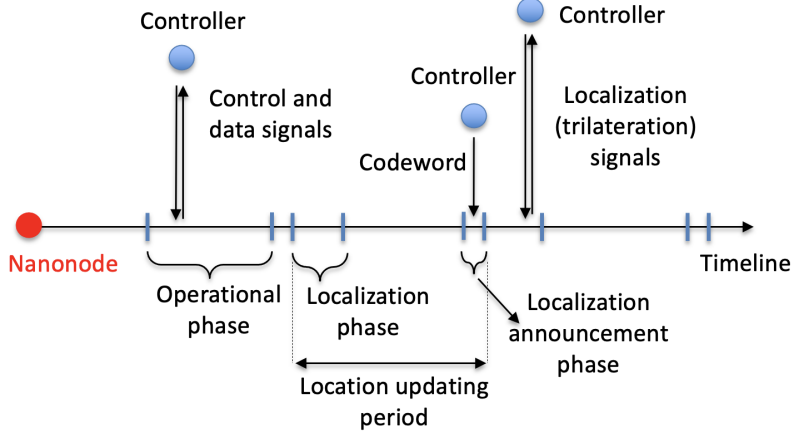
Controller

Control and data signals

Controller

Codeword

Controller

Localization (trilateration) signals

Nanonode

Timeline

Operational phase

Localization phase

Localization announcement phase

Location updating period